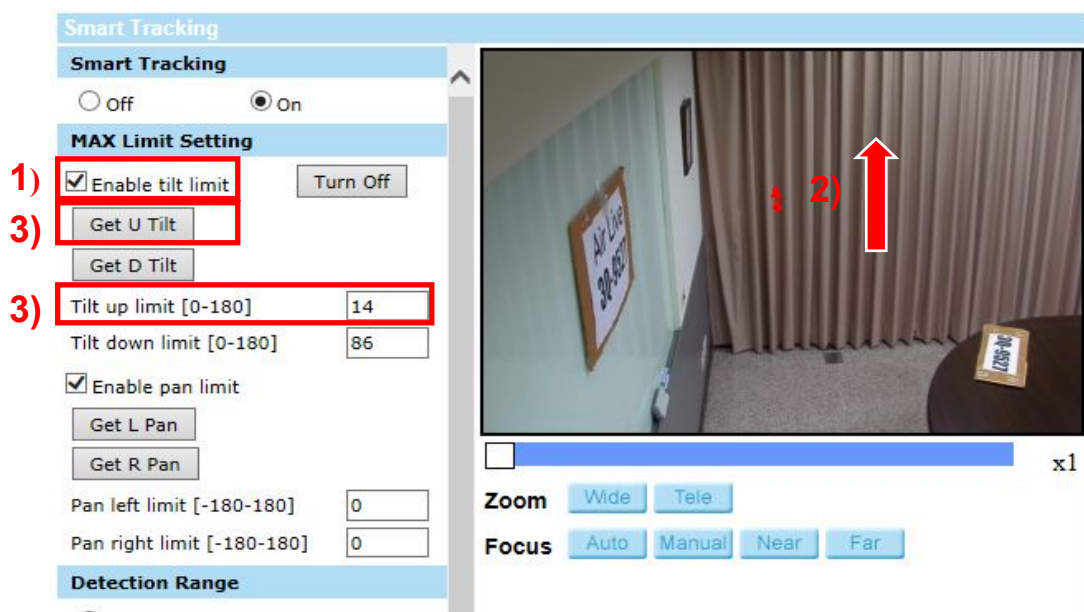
Smart Tracking

Smart Tracking

Off On

MAX Limit Setting

1) Enable tilt limit Turn Off

3) Get U Tilt

Get D Tilt

3) Tilt up limit [0-180] 14

Tilt down limit [0-180] 86

Enable pan limit

Get L Pan

Get R Pan

Pan left limit [-180-180] 0

Pan right limit [-180-180] 0

Detection Range

2)

Air Live
3B-9527

3B-9527

x1

Zoom Wide Tele

Focus Auto Manual Near Far